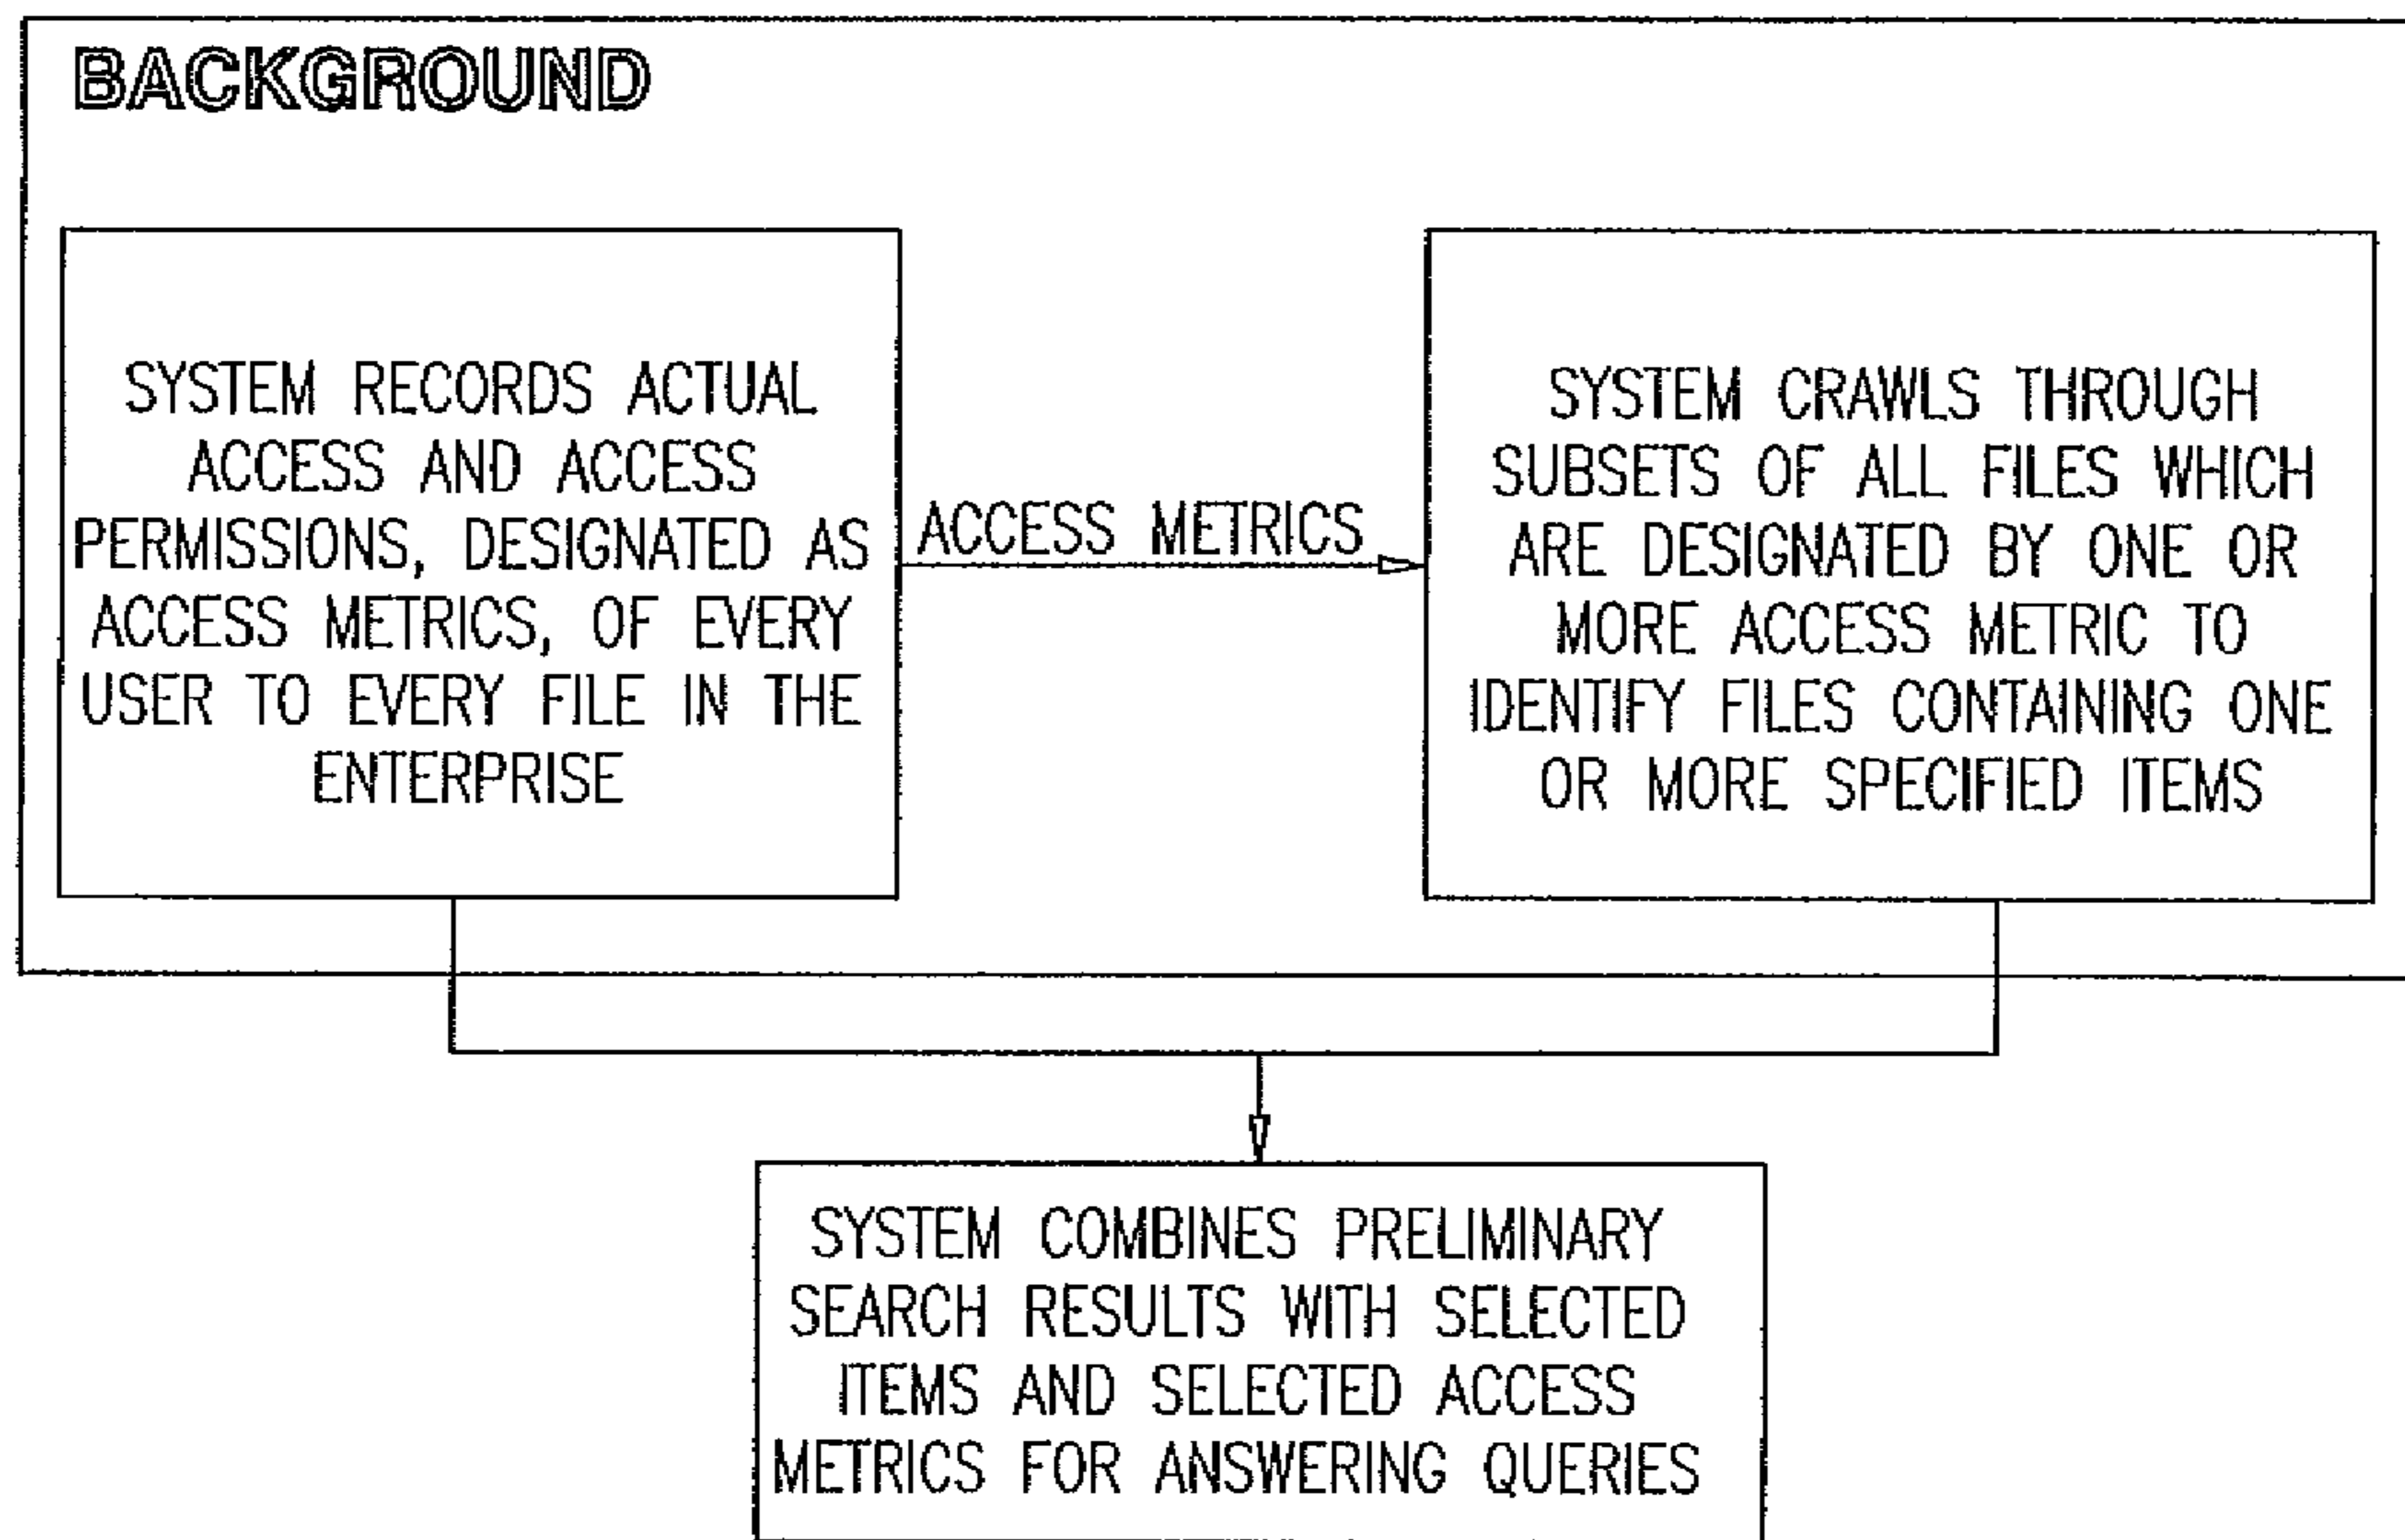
BACKGROUND

SYSTEM RECORDS ACTUAL ACCESS AND ACCESS PERMISSIONS, DESIGNATED AS ACCESS METRICS, OF EVERY USER TO EVERY FILE IN THE ENTERPRISE

ACCESS METRICS

SYSTEM CRAWLS THROUGH SUBSETS OF ALL FILES WHICH ARE DESIGNATED BY ONE OR MORE ACCESS METRIC TO IDENTIFY FILES CONTAINING ONE OR MORE SPECIFIED ITEMS

SYSTEM COMBINES PRELIMINARY SEARCH RESULTS WITH SELECTED ITEMS AND SELECTED ACCESS METRICS FOR ANSWERING QUERIES